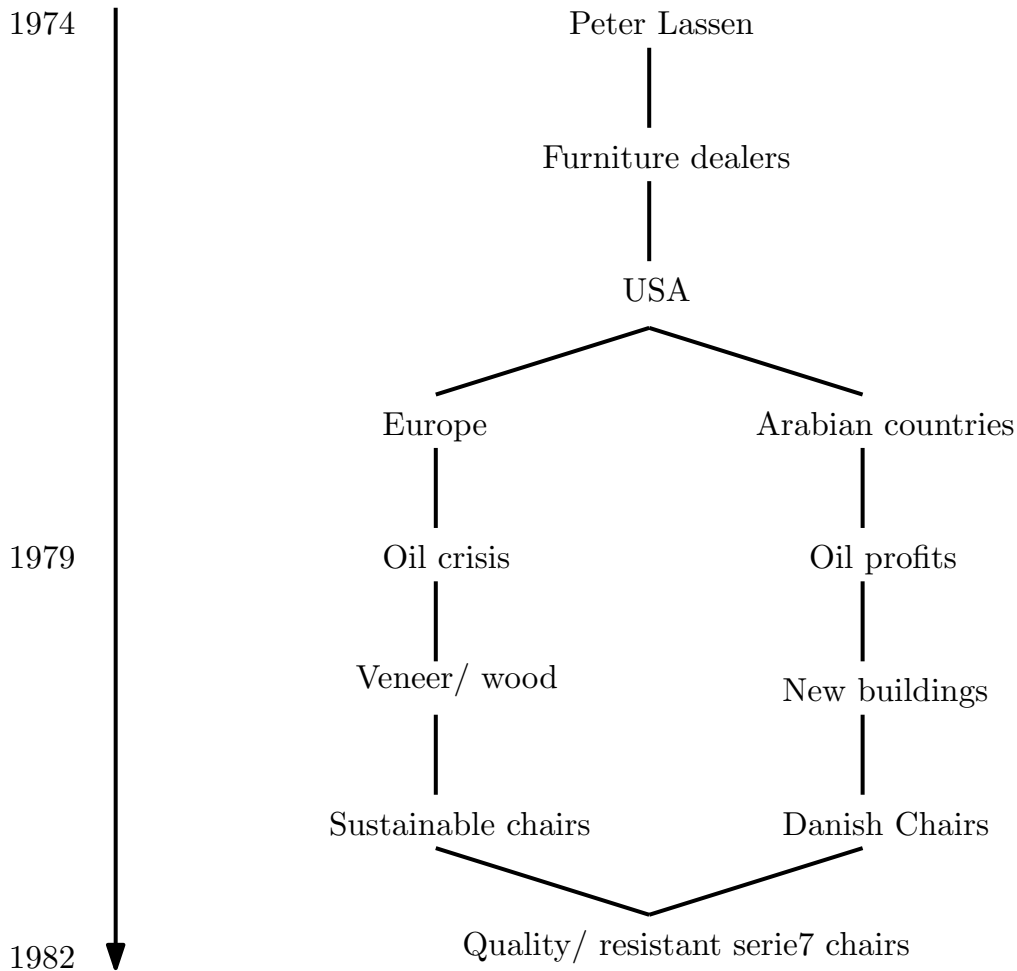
1974

Peter Lassen

Furniture dealers

USA

Europe

Arabian countries

1979

Oil crisis

Oil profits

Veneer/ wood

New buildings

Sustainable chairs

Danish Chairs

1982

Quality/ resistant serie7 chairs